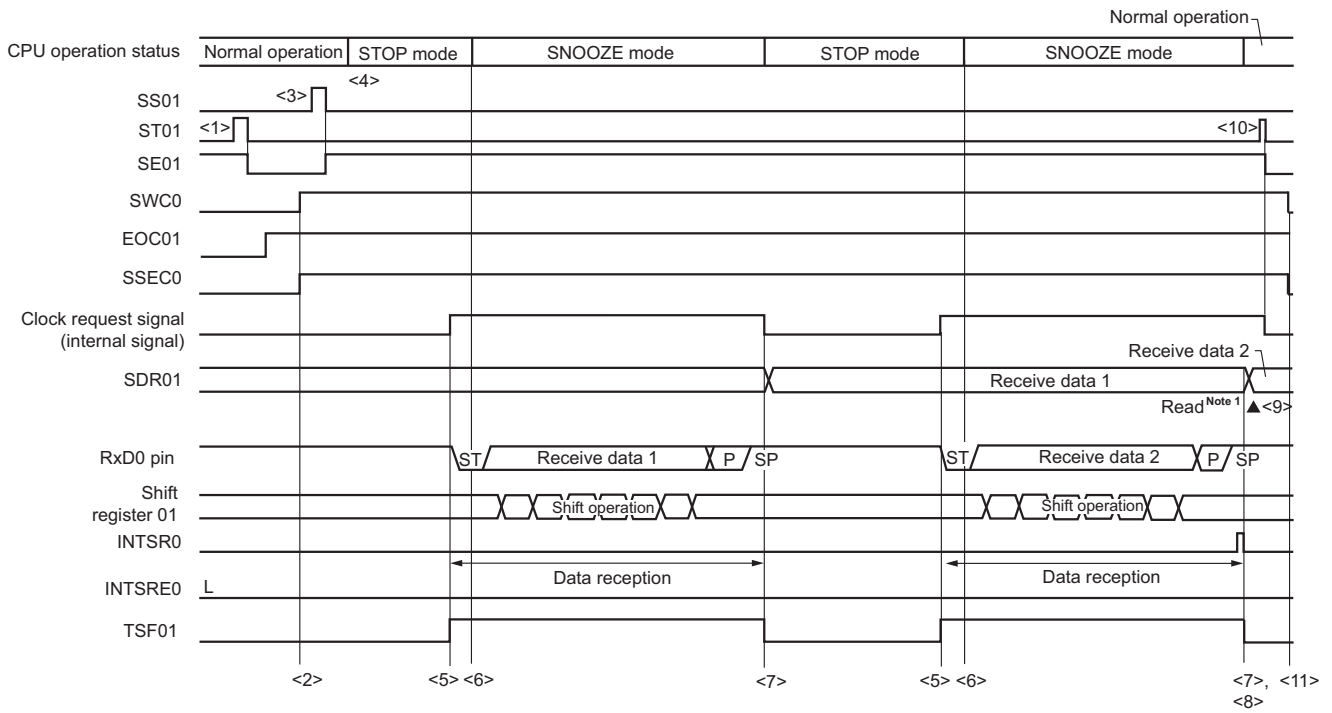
Normal operation

CPU operation status
Normal operation
STOP mode
SNOOZE mode
STOP mode
SNOOZE mode

<4>
<3>
SS01
<1>
ST01
<10>
SE01
SWC0
EOC01
SSEC0
Clock request signal (internal signal)
Receive data 2
SDR01
Receive data 1
Read$^{\text{Note 1}}$ ▲<9>
RxD0 pin
ST
Receive data 1
P
SP
ST
Receive data 2
P
SP
Shift register 01
Shift operation
Shift operation
INTSR0
INTSRE0
L
Data reception
Data reception
TSF01

<2>
<5> <6>
<7>
<5> <6>
<7>, <8>
<11>